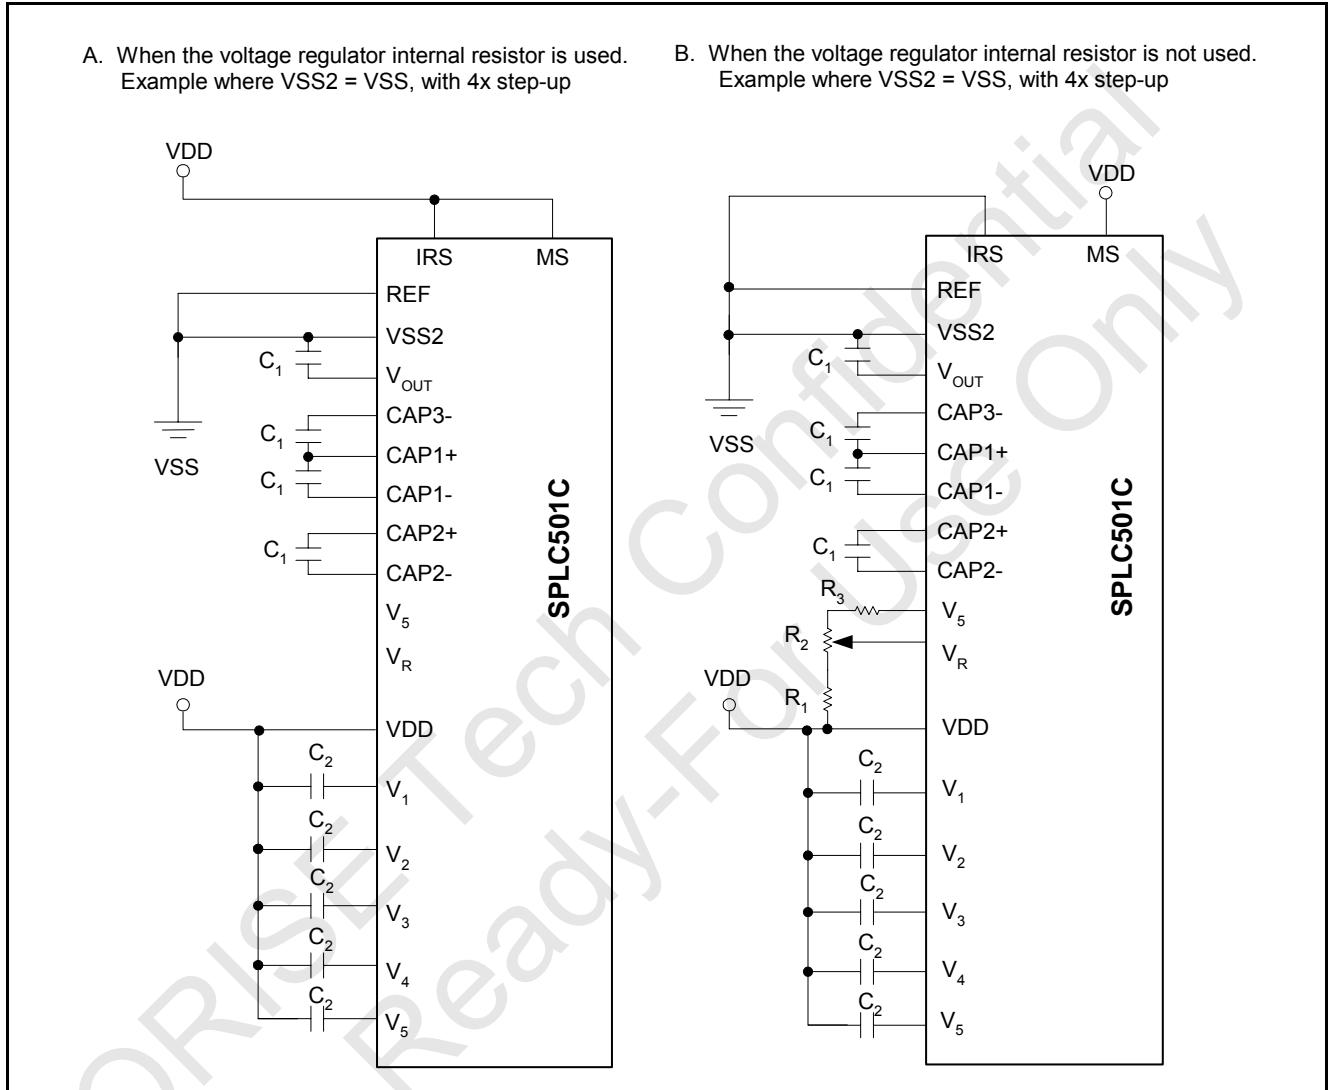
A. When the voltage regulator internal resistor is used. Example where VSS2 = VSS, with 4x step-up

VDD

IRS MS

REF

VSS2

$C_1$ $V_{OUT}$

CAP3-

$C_1$ CAP1+

VSS

$C_1$ CAP1-

CAP2+

$C_1$ CAP2-

$V_5$

$V_R$

SPLC501C

VDD

VDD

$C_2$ $V_1$

$C_2$ $V_2$

$C_2$ $V_3$

$C_2$ $V_4$

$C_2$ $V_5$

B. When the voltage regulator internal resistor is not used. Example where VSS2 = VSS, with 4x step-up

VDD

IRS MS

REF

VSS2

$C_1$ $V_{OUT}$

CAP3-

VSS

$C_1$ CAP1+

$C_1$ CAP1-

CAP2+

$C_1$ CAP2-

$R_3$ $V_5$

$R_2$ $V_R$

VDD

$R_1$ VDD

SPLC501C

$C_2$ $V_1$

$C_2$ $V_2$

$C_2$ $V_3$

$C_2$ $V_4$

$C_2$ $V_5$

ORISE Tech Confidential Ready-For Use Only